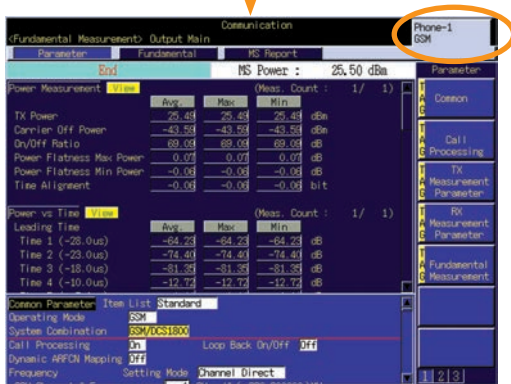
Communication
<Fundamental Measurement> Output Main
Phone-1
GSM

Parameter | Fundamental | MS Report

End
MS Power : 25.50 dBm

Parameter

Power Measurement View (Meas. Count : 1/ 1)

| | Avg. | Max | Min | |
|---|---|---|---|---|
| TX Power | 25.49 | 25.49 | 25.49 | dBm |
| Carrier Off Power | -43.58 | -43.58 | -43.58 | dBm |
| On/Off Ratio | 69.09 | 69.09 | 69.09 | dB |
| Power Flatness Max Power | 0.07 | 0.07 | 0.07 | dB |
| Power Flatness Min Power | -0.06 | -0.06 | -0.06 | dB |
| Time Alignment | -0.06 | -0.06 | -0.06 | bit |

Power vs Time View (Meas. Count : 1/ 1)

| Leading Time | Avg. | Max | Min | |
|---|---|---|---|---|
| Time 1 (-28.0us) | -64.23 | -64.23 | -64.23 | dB |
| Time 2 (-23.0us) | -74.40 | -74.40 | -74.40 | dB |
| Time 3 (-18.0us) | -81.35 | -81.35 | -81.35 | dB |
| Time 4 (-10.0us) | -12.72 | -12.72 | -12.72 | dB |

Common Parameter Item List Standard
Operating Mode GSM
System Combination GSM/DCS1800
Call Processing On Loop Back On/Off Off
Dynamic ARFCN Mapping Off
Frequency Setting Mode Channel Direct

Common
Call Processing
TX Measurement Parameter
RX Measurement Parameter
Fundamental Measurement

1 2 3